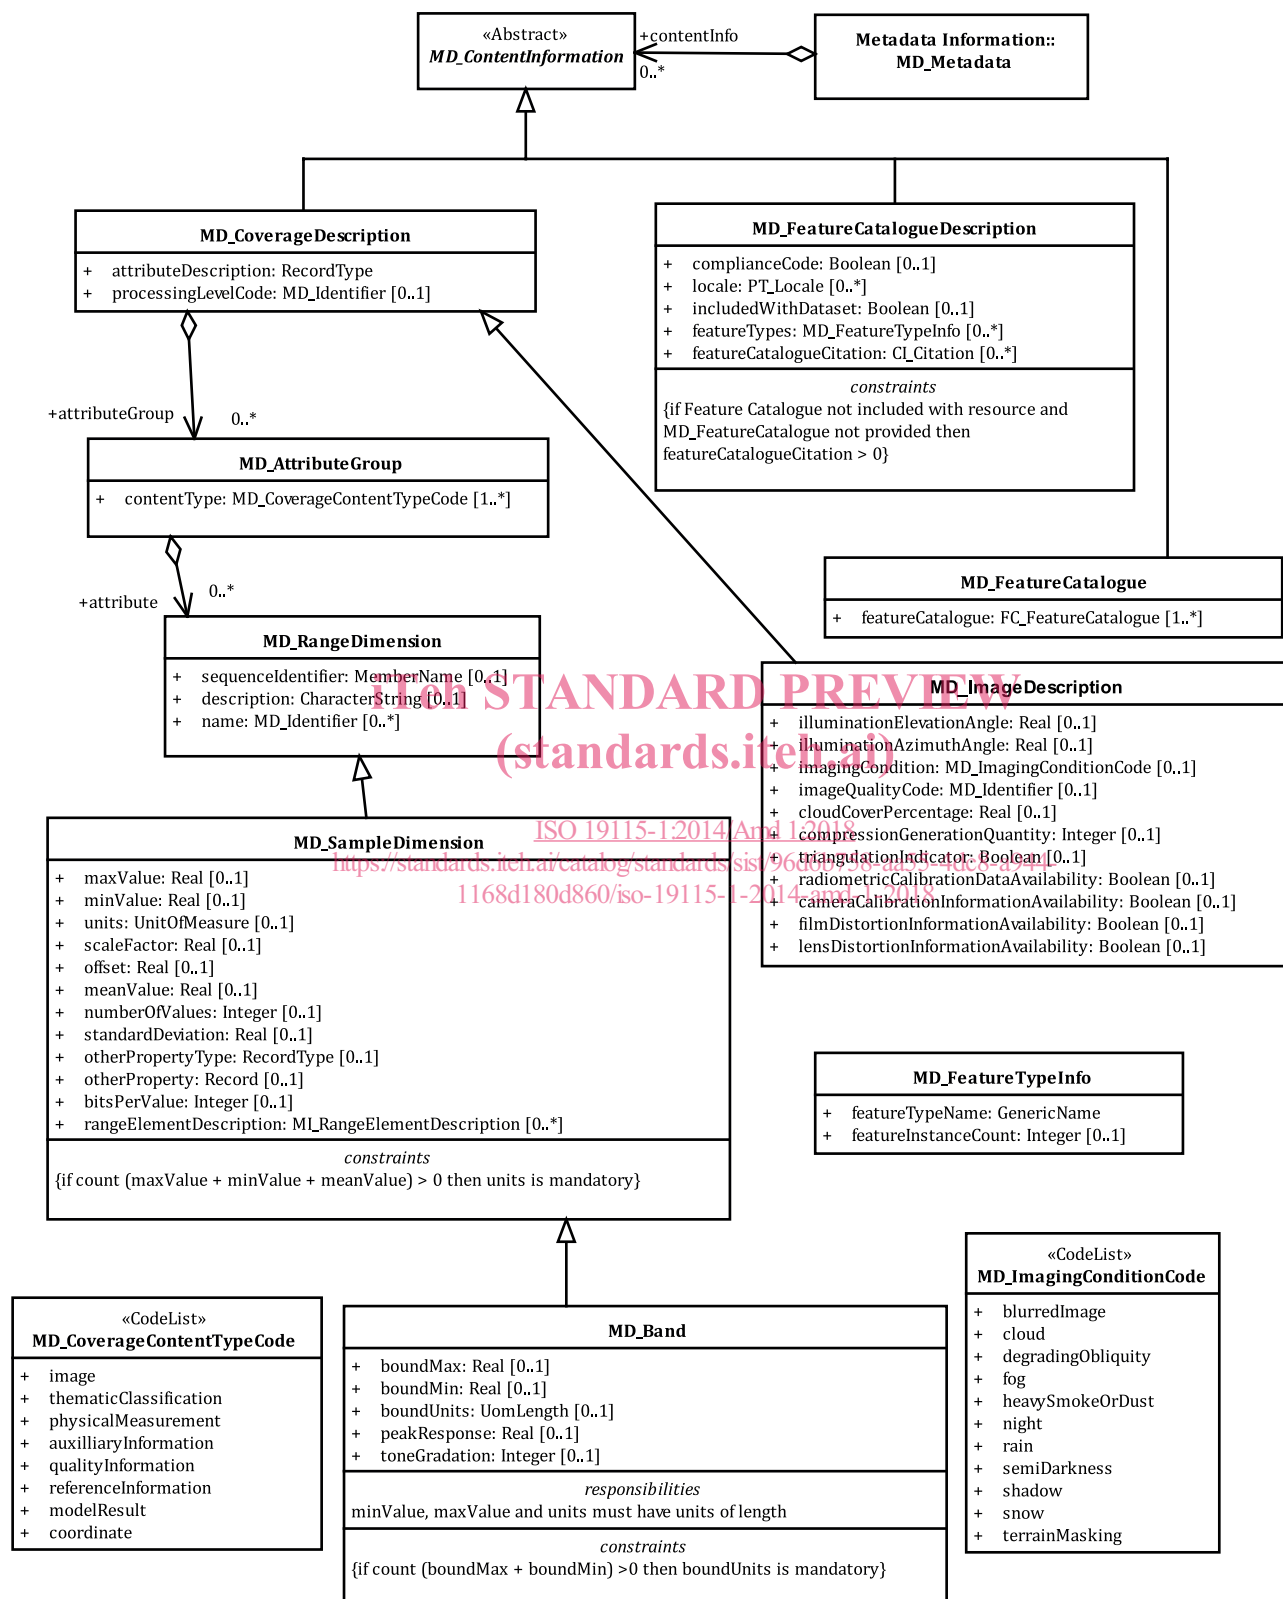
«Abstract»
MD_ContentInformation

+contentInfo
0..*

Metadata Information::
MD_Metadata

MD_CoverageDescription
+ attributeDescription: RecordType
+ processingLevelCode: MD_Identifier [0..1]

MD_FeatureCatalogueDescription
+ complianceCode: Boolean [0..1]
+ locale: PT_Locale [0..*]
+ includedWithDataset: Boolean [0..1]
+ featureTypes: MD_FeatureTypeInfo [0..*]
+ featureCatalogueCitation: CI_Citation [0..*]
constraints
{if Feature Catalogue not included with resource and MD_FeatureCatalogue not provided then featureCatalogueCitation > 0}

+attributeGroup
0..*

MD_AttributeGroup
+ contentType: MD_CoverageContentTypeCode [1..*]

MD_FeatureCatalogue
+ featureCatalogue: FC_FeatureCatalogue [1..*]

+attribute
0..*

MD_RangeDimension
+ sequenceIdentifier: MemberName [0..1]
+ description: CharacterString [0..1]
+ name: MD_Identifier [0..*]

iTeh STANDARD PREVIEW
(standards.iteh.ai)

MD_ImageDescription
+ illuminationElevationAngle: Real [0..1]
+ illuminationAzimuthAngle: Real [0..1]
+ imagingCondition: MD_ImagingConditionCode [0..1]
+ imageQualityCode: MD_Identifier [0..1]
+ cloudCoverPercentage: Real [0..1]
+ compressionGenerationQuantity: Integer [0..1]
+ triangulationIndicator: Boolean [0..1]
+ radiometricCalibrationDataAvailability: Boolean [0..1]
+ cameraCalibrationInformationAvailability: Boolean [0..1]
+ filmDistortionInformationAvailability: Boolean [0..1]
+ lensDistortionInformationAvailability: Boolean [0..1]

ISO 19115-1:2014/Amd 1:2018
https://standards.iteh.ai/catalog/standards/sist/96d0b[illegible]
1168d180d860/iso-19115-1-2014-amd-1-2018

MD_SampleDimension
+ maxValue: Real [0..1]
+ minValue: Real [0..1]
+ units: UnitOfMeasure [0..1]
+ scaleFactor: Real [0..1]
+ offset: Real [0..1]
+ meanValue: Real [0..1]
+ numberOfValues: Integer [0..1]
+ standardDeviation: Real [0..1]
+ otherPropertyType: RecordType [0..1]
+ otherProperty: Record [0..1]
+ bitsPerValue: Integer [0..1]
+ rangeElementDescription: MI_RangeElementDescription [0..*]
constraints
{if count (maxValue + minValue + meanValue) > 0 then units is mandatory}

MD_FeatureTypeInfo
+ featureTypeName: GenericName
+ featureInstanceCount: Integer [0..1]

«CodeList»
MD_ImagingConditionCode
+ blurredImage
+ cloud
+ degradingObliquity
+ fog
+ heavySmokeOrDust
+ night
+ rain
+ semiDarkness
+ shadow
+ snow
+ terrainMasking

«CodeList»
MD_CoverageContentTypeCode
+ image
+ thematicClassification
+ physicalMeasurement
+ auxilliaryInformation
+ qualityInformation
+ referenceInformation
+ modelResult
+ coordinate

MD_Band
+ boundMax: Real [0..1]
+ boundMin: Real [0..1]
+ boundUnits: UomLength [0..1]
+ peakResponse: Real [0..1]
+ toneGradation: Integer [0..1]
responsibilities
minValue, maxValue and units must have units of length
constraints
{if count (boundMax + boundMin) >0 then boundUnits is mandatory}